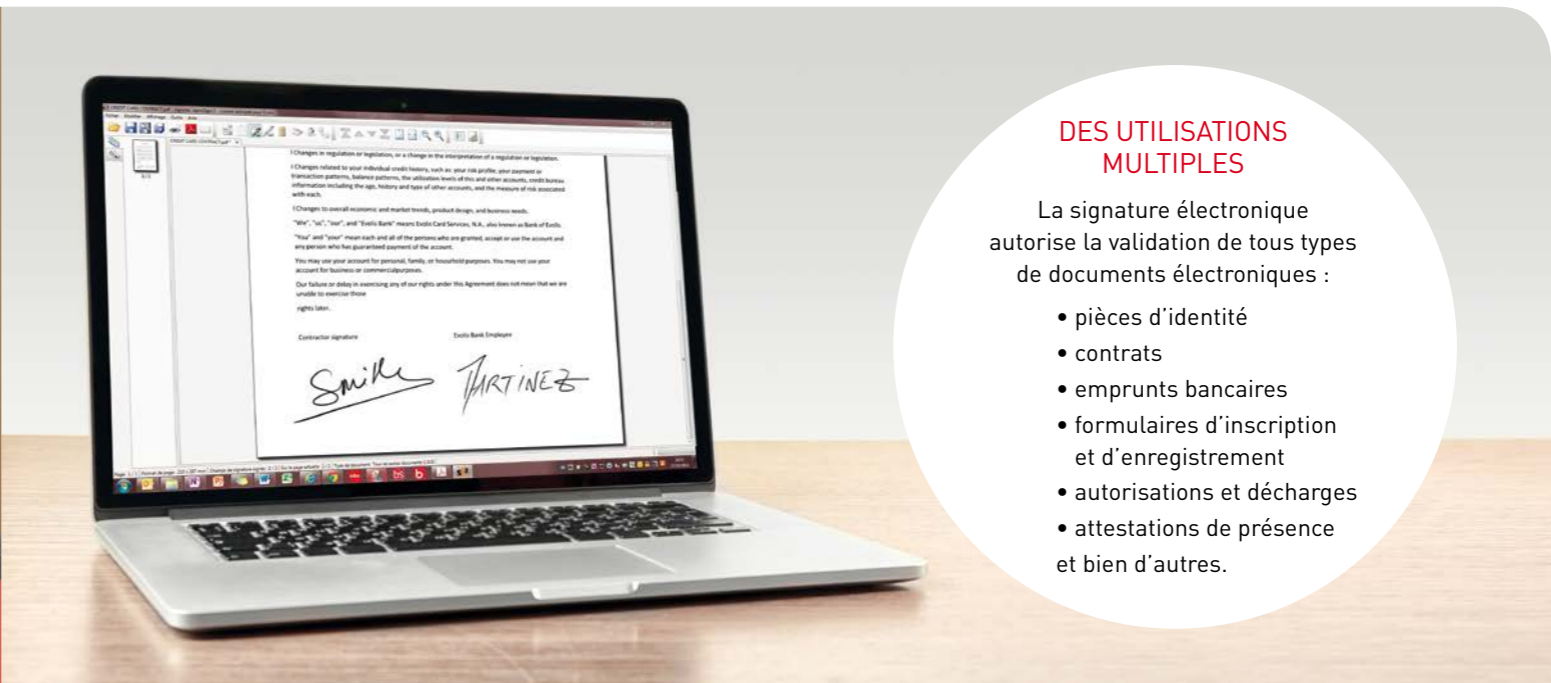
l Changes in regulation or legislation, or a change in the interpretation of a regulation or legislation.

l Changes related to your individual credit history, such as: your risk profile, your payment or transaction patterns, balance patterns, the utilization levels of this and other accounts, credit bureau information including the age, history and type of other accounts, and the measure of risk associated with each.

l Changes to overall economic and market trends, product design, and business needs.

"We", "us", "our", and "Exolis Bank" means Exolis Card Services, N.A., also known as Bank of Exolis.

"You" and "your" mean each and all of the persons who are granted, accept or use the account and any person who has guaranteed payment of the account.

You may use your account for personal, family, or household purposes. You may not use your account for business or commercialpurposes.

Our failure or delay in exercising any of our rights under this Agreement does not mean that we are unable to exercise those

rights later.

Contractor signature

Exolis Bank Employee

Smith

MARTINEZ

DES UTILISATIONS MULTIPLES

La signature électronique autorise la validation de tous types de documents électroniques :

• pièces d'identité
• contrats
• emprunts bancaires
• formulaires d'inscription et d'enregistrement
• autorisations et décharges
• attestations de présence
et bien d'autres.